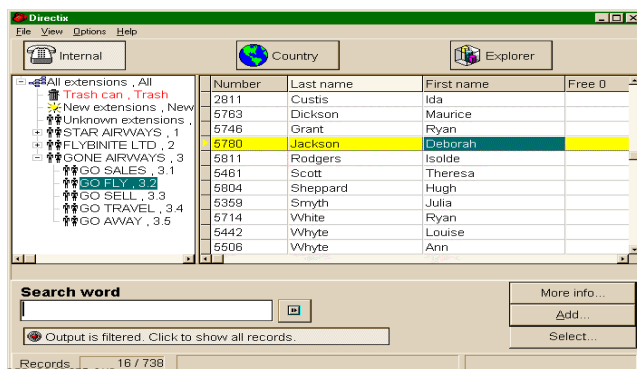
Directix

File View Options Help

Internal

Country

Explorer

All extensions , All
Trash can , Trash
New extensions , New
Unknown extensions ,
STAR AIRWAYS , 1
FLYBINITE LTD , 2
GONE AIRWAYS , 3
GO SALES , 3.1
GO FLY , 3.2
GO SELL , 3.3
GO TRAVEL , 3.4
GO AWAY , 3.5

| Number | Last name | First name | Free 0 |
|---|---|---|---|
| 2811 | Custis | Ida | |
| 5763 | Dickson | Maurice | |
| 5746 | Grant | Ryan | |
| 5780 | Jackson | Deborah | |
| 5811 | Rodgers | Isolde | |
| 5461 | Scott | Theresa | |
| 5804 | Sheppard | Hugh | |
| 5359 | Smyth | Julia | |
| 5714 | White | Ryan | |
| 5442 | Whyte | Louise | |
| 5506 | Whyte | Ann | |

Search word

Output is filtered. Click to show all records.

More info...

Add...

Select...

Records 16 / 738